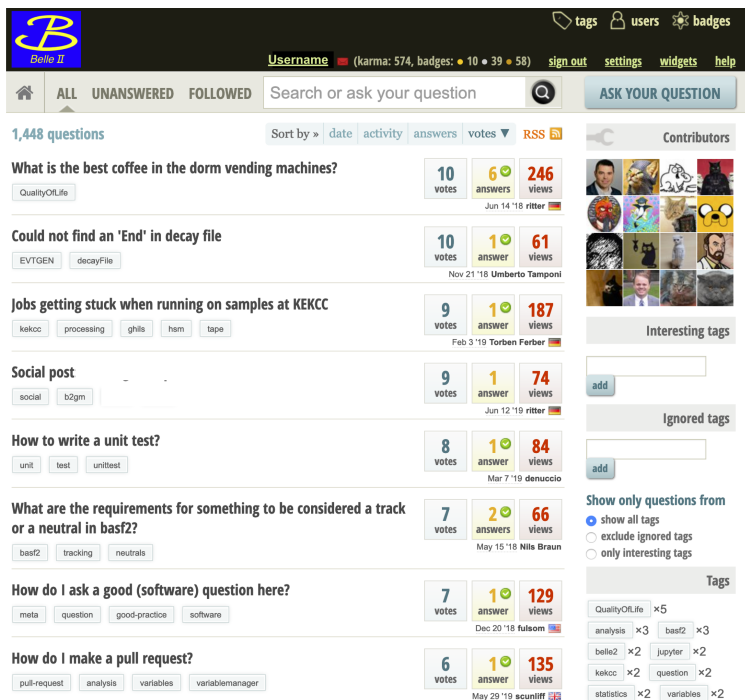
B
Belle II

tags users badges

Username (karma: 574, badges: ● 10 ● 39 ● 58) sign out settings widgets help

ALL UNANSWERED FOLLOWED Search or ask your question ASK YOUR QUESTION

1,448 questions

Sort by » date activity answers votes ▼ RSS

What is the best coffee in the dorm vending machines?
QualityOfLife
10 votes 6 answers 246 views
Jun 14 '18 ritter

Could not find an 'End' in decay file
EVTGEN decayFile
10 votes 1 answer 61 views
Nov 21 '18 Umberto Tamponi

Jobs getting stuck when running on samples at KEKCC
kekcc processing ghils hsm tape
9 votes 1 answer 187 views
Feb 3 '19 Torben Ferber

Social post
social b2gm
9 votes 1 answer 74 views
Jun 12 '19 ritter

How to write a unit test?
unit test unittest
8 votes 1 answer 84 views
Mar 7 '19 denuccio

What are the requirements for something to be considered a track or a neutral in basf2?
basf2 tracking neutrals
7 votes 2 answers 66 views
May 15 '18 Nils Braun

How do I ask a good (software) question here?
meta question good-practice software
7 votes 1 answer 129 views
Dec 20 '18 fulsom

How do I make a pull request?
pull-request analysis variables variablemanager
6 votes 1 answer 135 views
May 29 '19 scunliff

Contributors

Interesting tags
add

Ignored tags
add

Show only questions from
show all tags
exclude ignored tags
only interesting tags

Tags
QualityOfLife ×5
analysis ×3 basf2 ×3
belle2 ×2 jupyter ×2
kekcc ×2 question ×2
statistics ×2 variables ×2